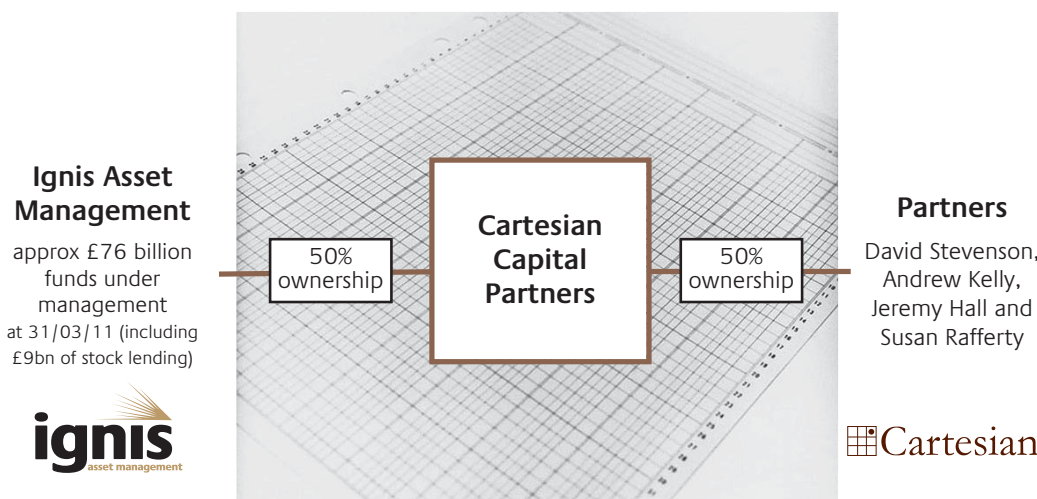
Ignis Asset Management

approx £76 billion funds under management at 31/03/11 (including £9bn of stock lending)

ignis
asset management

50% ownership

Cartesian Capital Partners

50% ownership

Partners

David Stevenson, Andrew Kelly, Jeremy Hall and Susan Rafferty

Cartesian